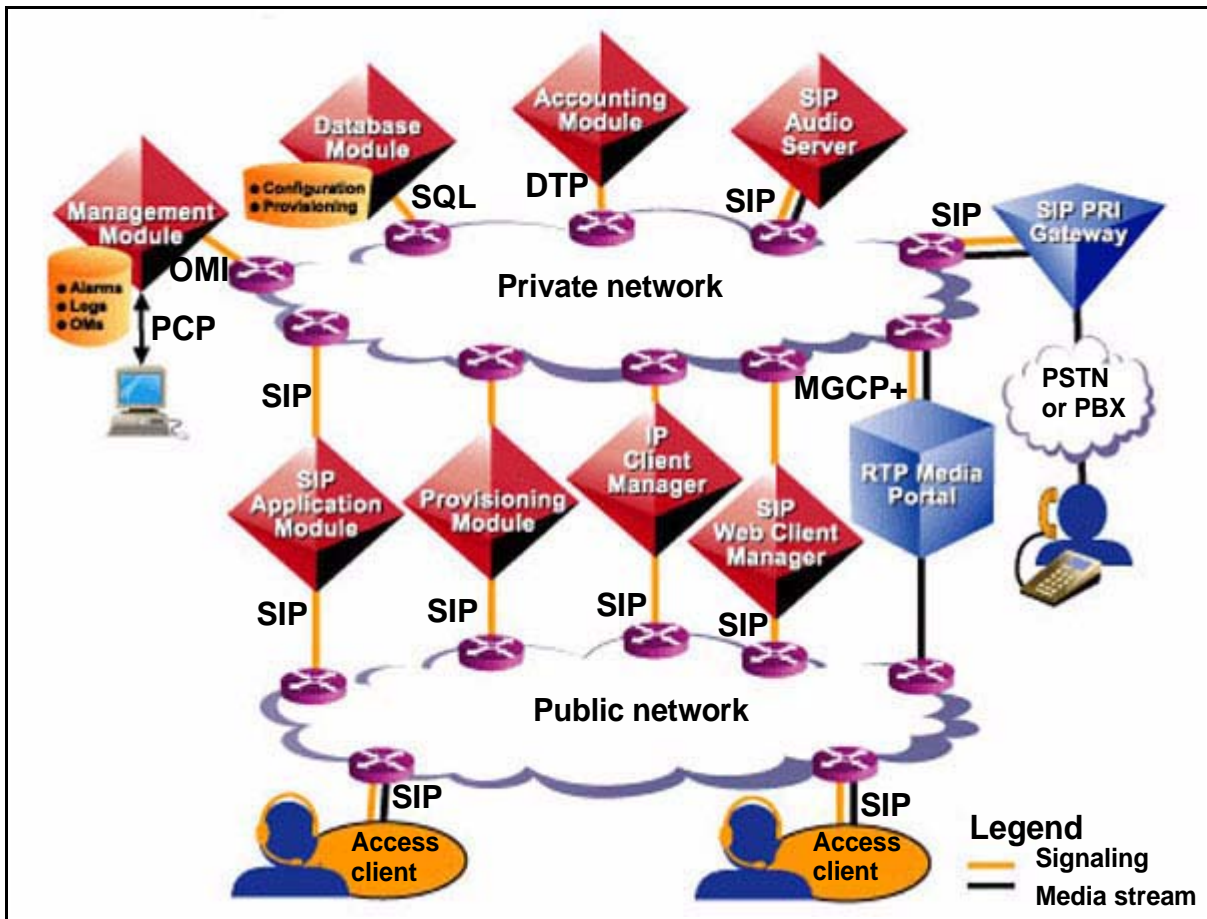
Management Module

Alarms
Logs
OMs

OMI

PCP

Database Module

Configuration
Provisioning

SQL

Accounting Module

DTP

SIP Audio Server

SIP

SIP

SIP PRI Gateway

Private network

SIP

MGCP+

PSTN or PBX

SIP Application Module

Provisioning Module

IP Client Manager

SIP Web Client Manager

RTP Media Portal

SIP

SIP

SIP

SIP

Public network

SIP

Access client

SIP

Access client

Legend
Signaling
Media stream